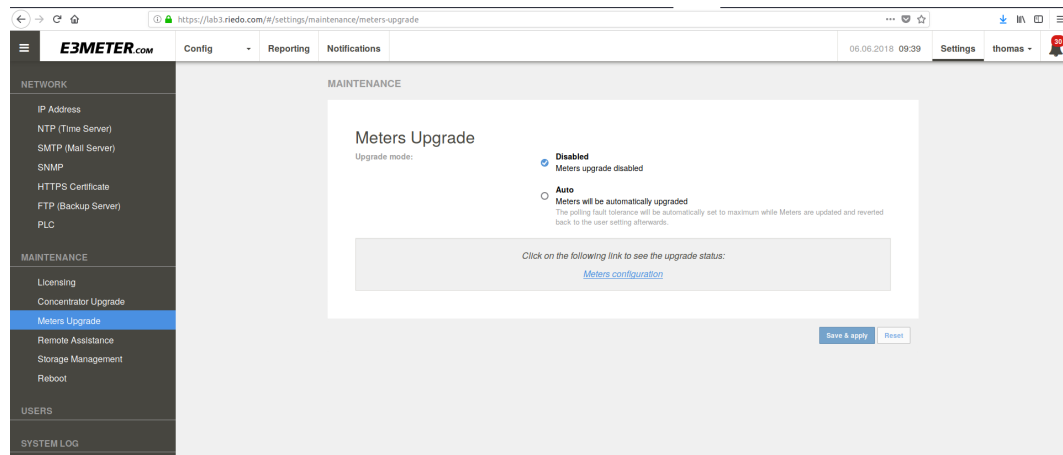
https://lab3.riedo.com/#/settings/maintenance/meters-upgrade

E3METER.com

Config
Reporting
Notifications
06.06.2018 09:39
Settings
thomas
30

NETWORK
IP Address
NTP (Time Server)
SMTP (Mail Server)
SNMP
HTTPS Certificate
FTP (Backup Server)
PLC

MAINTENANCE
Licensing
Concentrator Upgrade
Meters Upgrade
Remote Assistance
Storage Management
Reboot

USERS

SYSTEM LOG

MAINTENANCE

Meters Upgrade

Upgrade mode:

Disabled
Meters upgrade disabled

Auto
Meters will be automatically upgraded
The polling fault tolerance will be automatically set to maximum while Meters are updated and reverted back to the user setting afterwards.

Click on the following link to see the upgrade status:
Meters configuration

Save & apply
Reset